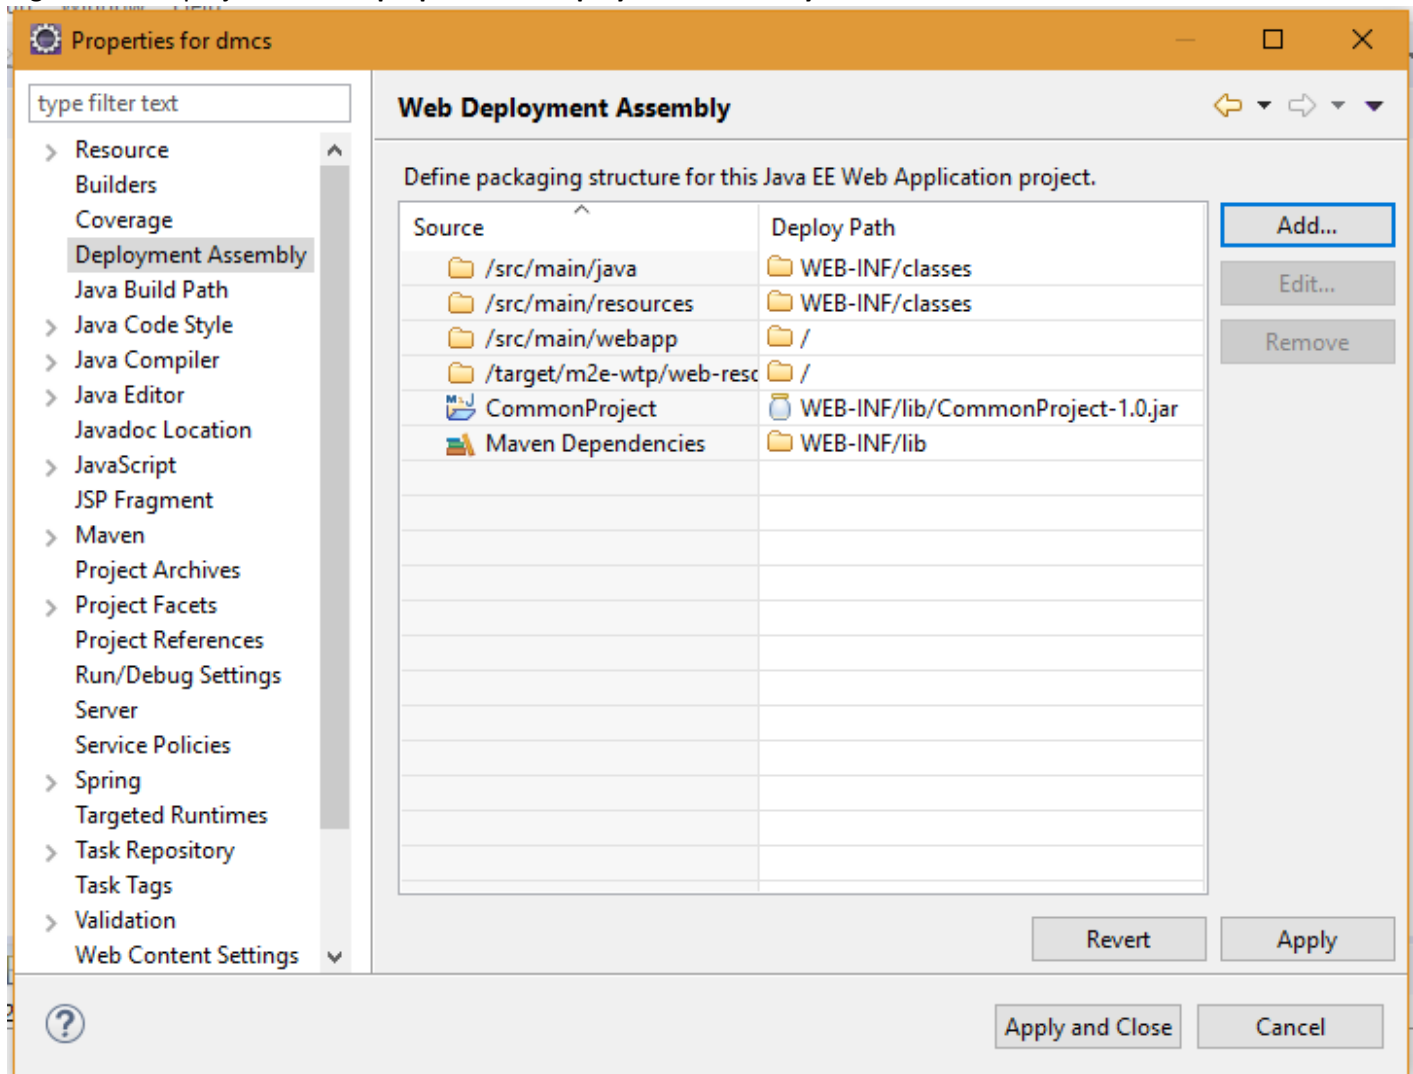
Properties for dmcs

type filter text

Resource
Builders
Coverage
Deployment Assembly
Java Build Path
Java Code Style
Java Compiler
Java Editor
Javadoc Location
JavaScript
JSP Fragment
Maven
Project Archives
Project Facets
Project References
Run/Debug Settings
Server
Service Policies
Spring
Targeted Runtimes
Task Repository
Task Tags
Validation
Web Content Settings

Web Deployment Assembly

Define packaging structure for this Java EE Web Application project.

| Source | Deploy Path |
|---|---|
| /src/main/java | WEB-INF/classes |
| /src/main/resources | WEB-INF/classes |
| /src/main/webapp | / |
| /target/m2e-wtp/web-resc | / |
| CommonProject | WEB-INF/lib/CommonProject-1.0.jar |
| Maven Dependencies | WEB-INF/lib |

Add...
Edit...
Remove

Revert
Apply

Apply and Close
Cancel